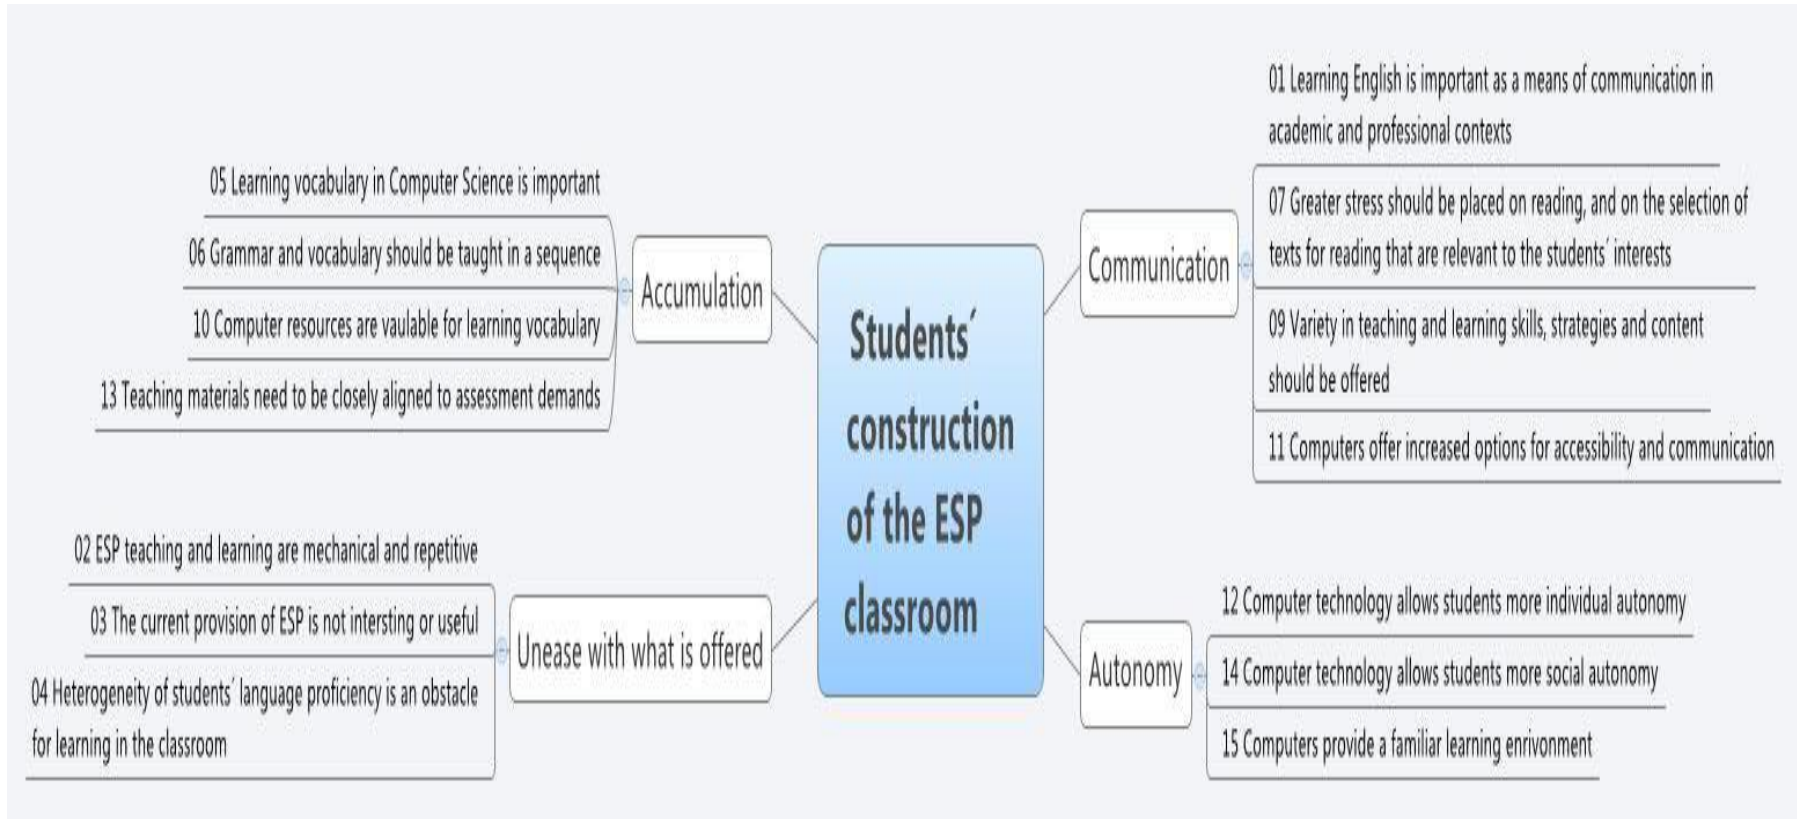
Students´ construction of the ESP classroom

Accumulation

05 Learning vocabulary in Computer Science is important

06 Grammar and vocabulary should be taught in a sequence

10 Computer resources are vaulable for learning vocabulary

13 Teaching materials need to be closely aligned to assessment demands

Communication

01 Learning English is important as a means of communication in academic and professional contexts

07 Greater stress should be placed on reading, and on the selection of texts for reading that are relevant to the students´ interests

09 Variety in teaching and learning skills, strategies and content should be offered

11 Computers offer increased options for accessibility and communication

Unease with what is offered

02 ESP teaching and learning are mechanical and repetitive

03 The current provision of ESP is not intersting or useful

04 Heterogeneity of students´ language proficiency is an obstacle for learning in the classroom

Autonomy

12 Computer technology allows students more individual autonomy

14 Computer technology allows students more social autonomy

15 Computers provide a familiar learning enrivonment